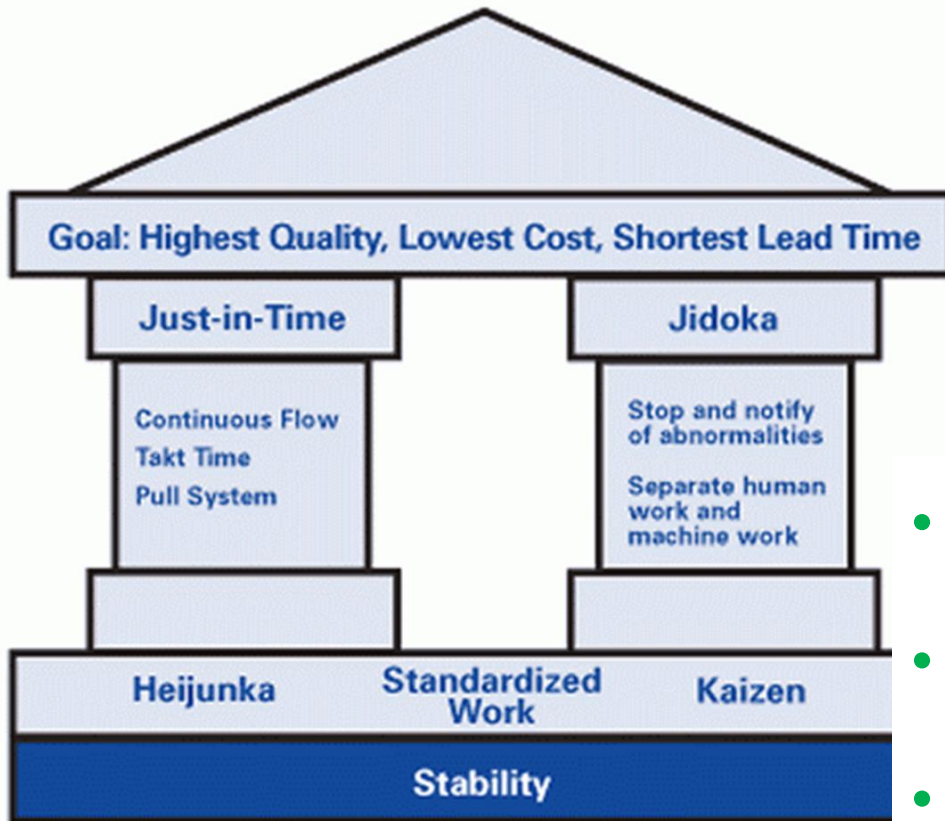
Goal: Highest Quality, Lowest Cost, Shortest Lead Time

Just-in-Time

Continuous Flow
Takt Time
Pull System

Jidoka

Stop and notify of abnormalities

Separate human work and machine work

Heijunka

Standardized Work

Kaizen

Stability